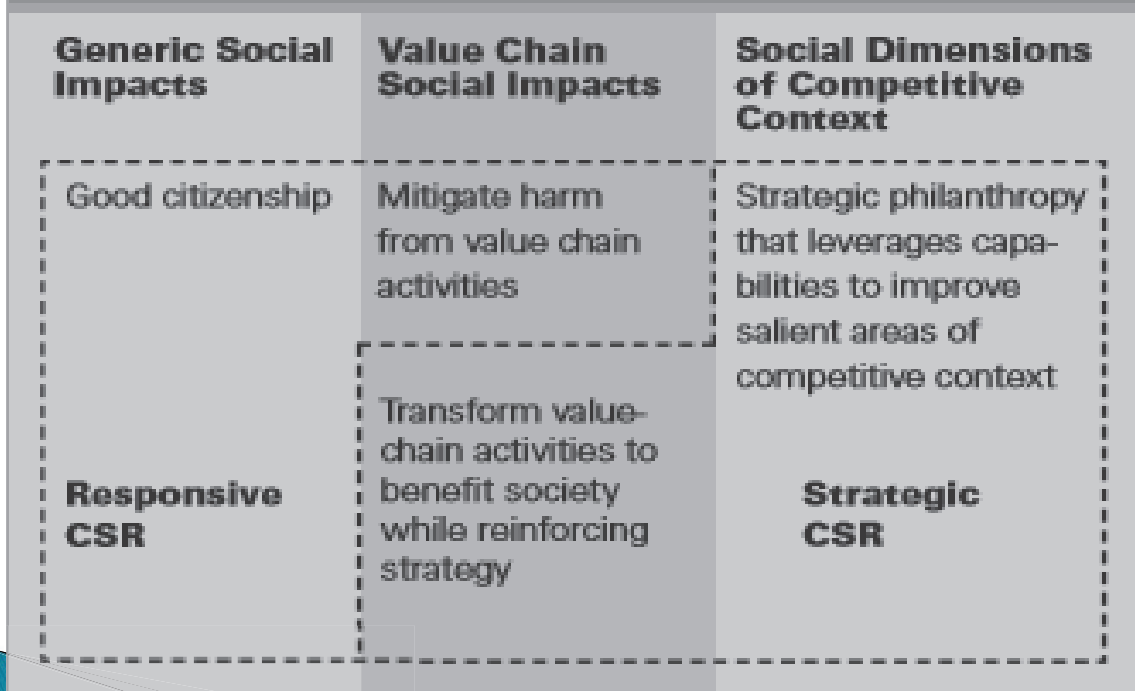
| Generic Social Impacts | Value Chain Social Impacts | Social Dimensions of Competitive Context |
|---|---|---|
| Good citizenship | Mitigate harm from value chain activities | Strategic philanthropy that leverages capabilities to improve salient areas of competitive context |
| | Transform value-chain activities to benefit society while reinforcing strategy | |
| Responsive CSR | | Strategic CSR |